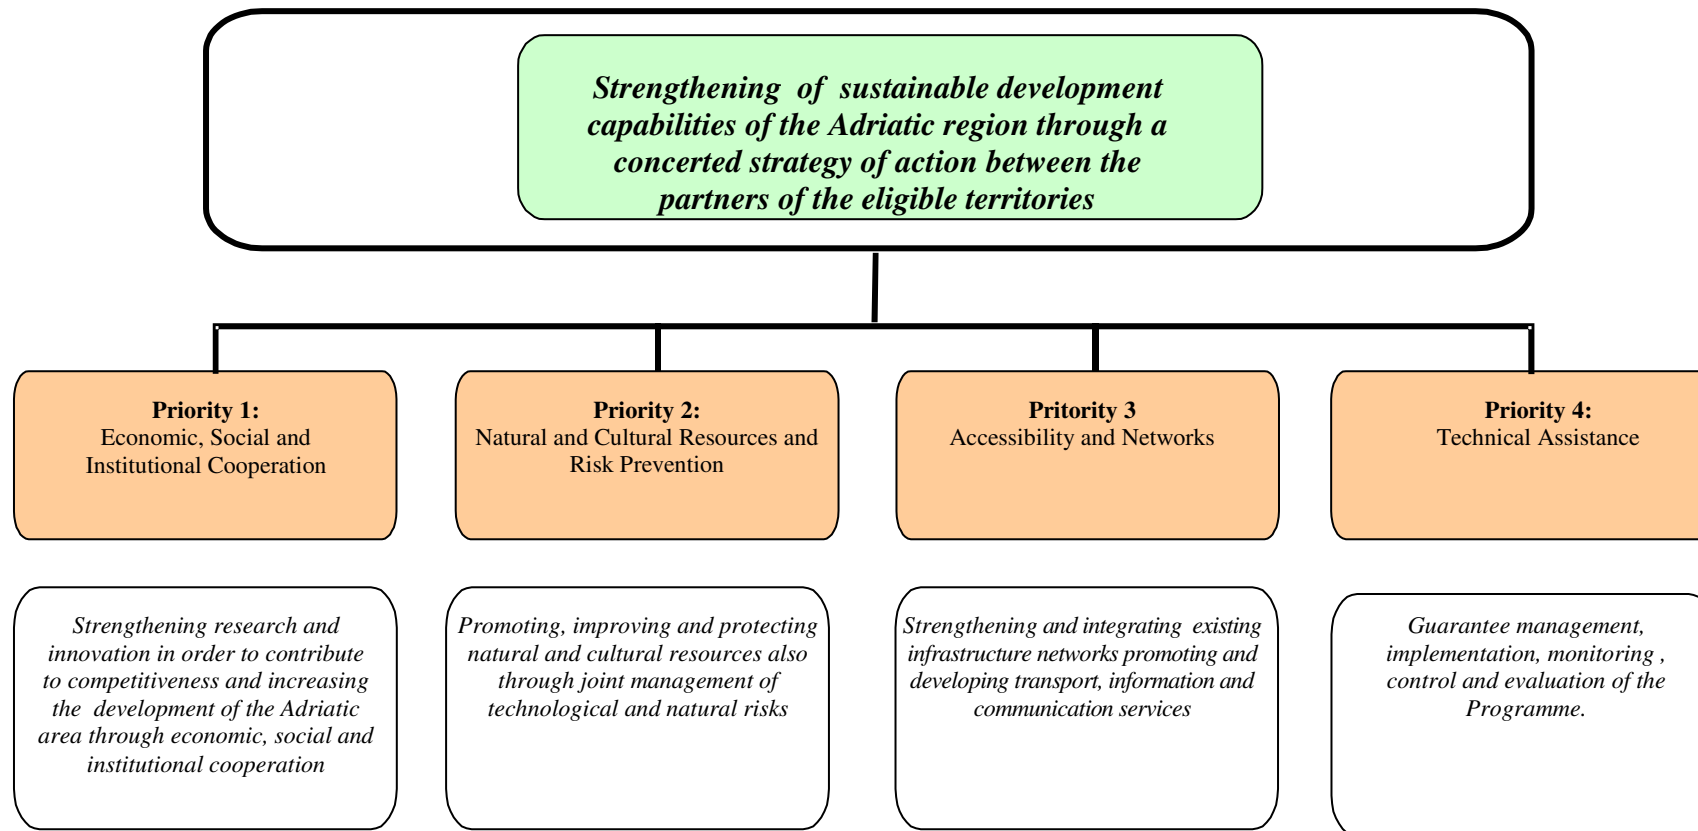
Strengthening of sustainable development capabilities of the Adriatic region through a concerted strategy of action between the partners of the eligible territories

Priority 1:
Economic, Social and Institutional Cooperation

Priority 2:
Natural and Cultural Resources and Risk Prevention

Priority 3
Accessibility and Networks

Priority 4:
Technical Assistance

Strengthening research and innovation in order to contribute to competitiveness and increasing the development of the Adriatic area through economic, social and institutional cooperation

Promoting, improving and protecting natural and cultural resources also through joint management of technological and natural risks

Strengthening and integrating existing infrastructure networks promoting and developing transport, information and communication services

Guarantee management, implementation, monitoring , control and evaluation of the Programme.